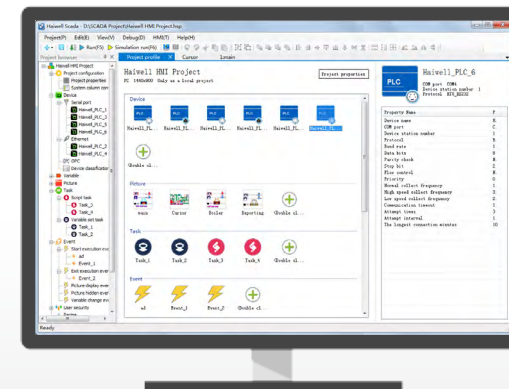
Haiwell Scada - D:\SCADA Project\Haiwell HMI Project.hsp

Project(P) Edit(E) View(V) Debug(D) HMI(T) Help(H)

Run(F5) Simulation run(F6)

Project browser

Haiwell HMI Project
Project configuration
Project properties
System column con
Device
Serial port
Haiwell_PLC_1
Haiwell_PLC_2
Haiwell_PLC_3
Haiwell_PLC_6
Ethernet
Haiwell_PLC_5
Haiwell_PLC_4
OPC
Device classification
Variable
Picture
Task
Script task
Task_1
Task_4
Variable set task
Task_2
Task_3
Event
Start execution eve
ad
Event_1
Exit execution eve
Event_2
Picture display even
Picture hidden ever
Variable change ev
User security

Project profile
Cursor
Lenain

Haiwell HMI Project
PC 1440x900 Only as a local project

Project properties

Device
PLC Haiwell_PL...
PLC Haiwell_PL...
PLC Haiwell_PL...
PLC Haiwell_PL...
PLC Haiwell_PL...
PLC Haiwell_PL...
(Double cl...

Picture
main
Cursor
Boiler
Reporting
(Double cl...

Task
Task_1
Task_2
Task_3
Task_4
(Double cl...

Event
ad
Event_1
Event_2
(Double cl...

PLC
Haiwell_PLC_6
COM port COM4
Device station number 1
Protocol RTU_RS232

Property Name
Device name
COM port
Device station number
Protocol
Baud rate
Data bits
Parity check
Stop bit
Flow control
Priority
Normal collect frequency
High speed collect frequency
Low speed collect frequency
Communication timeout
Attempt times
Attempt interval
The longest connection minutes

P
H
C
1
R
9
8
N
1
N
0
1
5
1
5
3
1
10

Ready